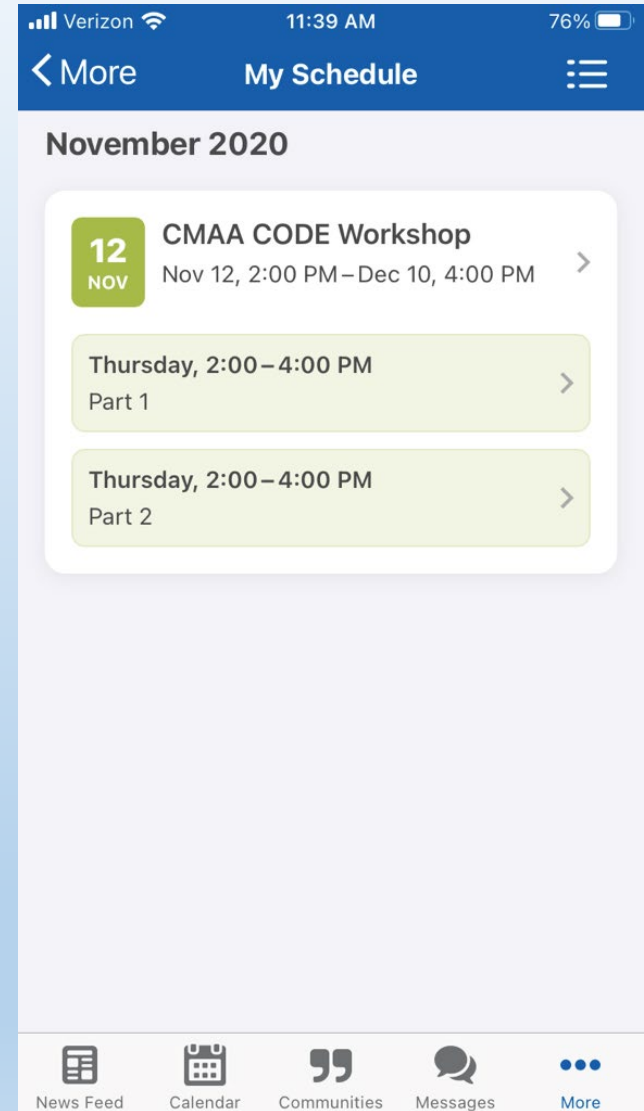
Verizon 11:39 AM 76%

More My Schedule

November 2020

12 NOV CMAA CODE Workshop
Nov 12, 2:00 PM – Dec 10, 4:00 PM

Thursday, 2:00 – 4:00 PM
Part 1

Thursday, 2:00 – 4:00 PM
Part 2

News Feed Calendar Communities Messages More